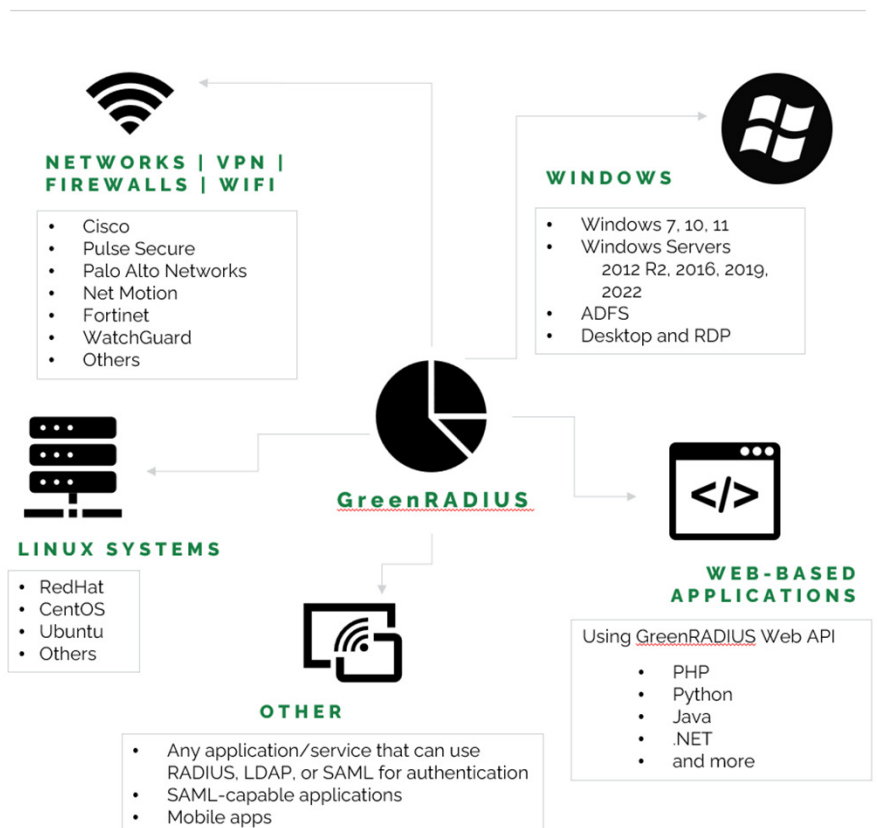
NETWORKS | VPN | FIREWALLS | WIFI

- Cisco
- Pulse Secure
- Palo Alto Networks
- Net Motion
- Fortinet
- WatchGuard
- Others

WINDOWS

- Windows 7, 10, 11
- Windows Servers 2012 R2, 2016, 2019, 2022
- ADFS
- Desktop and RDP

GreenRADIUS

LINUX SYSTEMS

- RedHat
- CentOS
- Ubuntu
- Others

</>

WEB-BASED APPLICATIONS

Using GreenRADIUS Web API

- PHP
- Python
- Java
- .NET
- and more

OTHER

- Any application/service that can use RADIUS, LDAP, or SAML for authentication
- SAML-capable applications
- Mobile apps